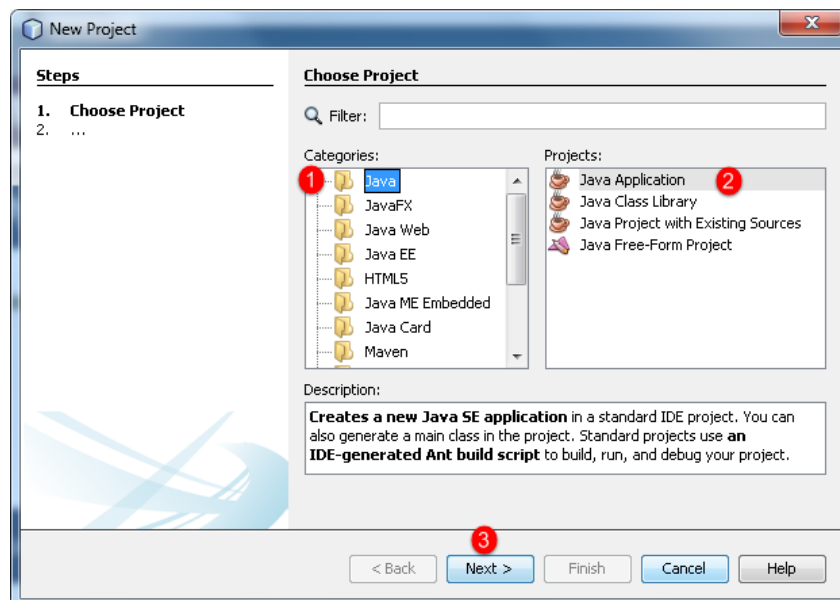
New Project

Steps

1. Choose Project
2. ...

Choose Project

Filter:

Categories:

1 Java
JavaFX
Java Web
Java EE
HTML5
Java ME Embedded
Java Card
Maven

Projects:

Java Application 2
Java Class Library
Java Project with Existing Sources
Java Free-Form Project

Description:

**Creates a new Java SE application** in a standard IDE project. You can also generate a main class in the project. Standard projects use **an IDE-generated Ant build script** to build, run, and debug your project.

3

< Back | Next > | Finish | Cancel | Help